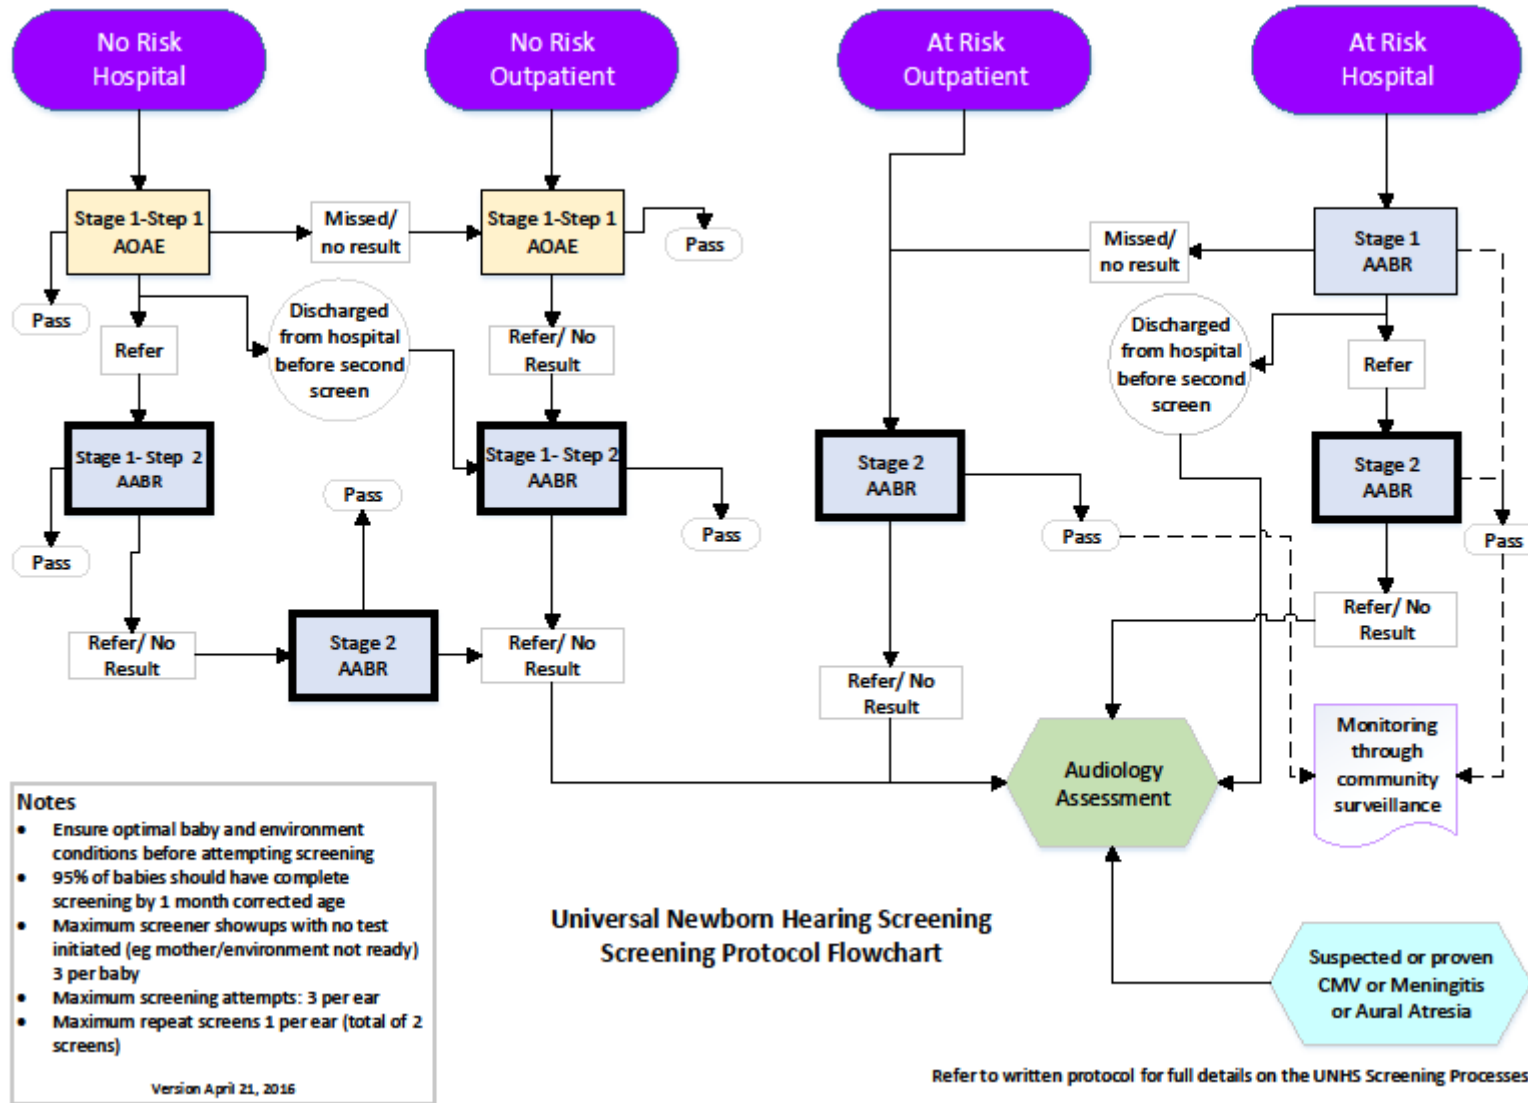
No Risk Hospital

No Risk Outpatient

At Risk Outpatient

At Risk Hospital

Stage 1-Step 1 AOAE

Missed/ no result

Stage 1-Step 1 AOAE

Pass

Missed/ no result

Stage 1 AABR

Pass

Refer

Discharged from hospital before second screen

Refer/ No Result

Discharged from hospital before second screen

Refer

Stage 1- Step 2 AABR

Stage 1- Step 2 AABR

Stage 2 AABR

Stage 2 AABR

Pass

Pass

Pass

Pass

Pass

Refer/ No Result

Stage 2 AABR

Refer/ No Result

Refer/ No Result

Refer/ No Result

Monitoring through community surveillance

Audiology Assessment

Notes
• Ensure optimal baby and environment conditions before attempting screening
• 95% of babies should have complete screening by 1 month corrected age
• Maximum screener showups with no test initiated (eg mother/environment not ready) 3 per baby
• Maximum screening attempts: 3 per ear
• Maximum repeat screens 1 per ear (total of 2 screens)

Version April 21, 2016

Universal Newborn Hearing Screening Screening Protocol Flowchart

Suspected or proven CMV or Meningitis or Aural Atresia

Refer to written protocol for full details on the UNHS Screening Processes